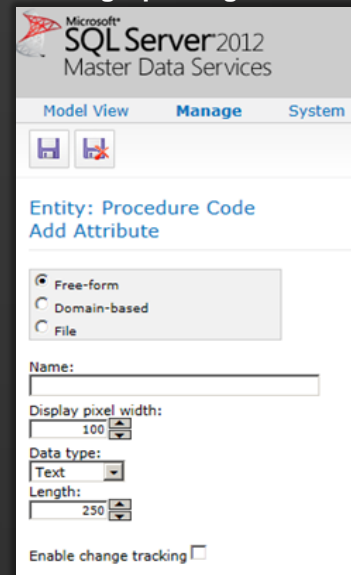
Microsoft SQL Server 2012
Master Data Services

Model View Manage System

Entity: Procedure Code
Add Attribute

Free-form
Domain-based
File

Name:

Display pixel width:
100

Data type:
Text

Length:
250

Enable change tracking